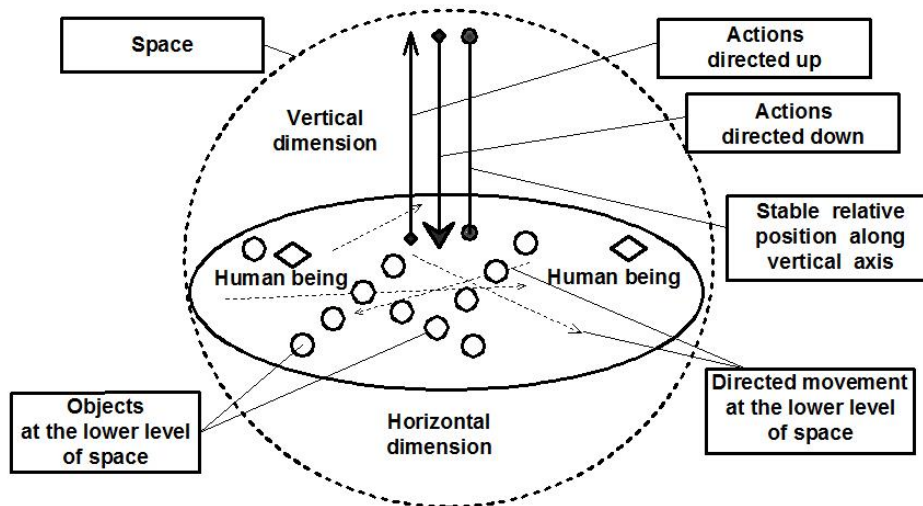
Space

Actions directed up

Vertical dimension

Actions directed down

Stable relative position along vertical axis

Human being

Human being

Objects at the lower level of space

Horizontal dimension

Directed movement at the lower level of space